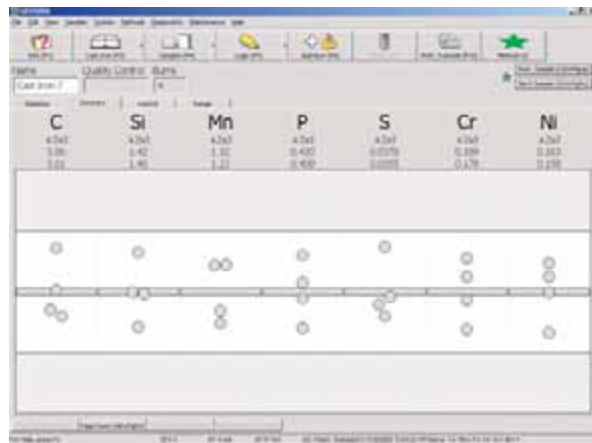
Name
Cast iron 7

Quality Control

Burns

| C | Si | Mn | P | S | Cr | Ni |
|---|---|---|---|---|---|---|
| 4.2sd | 4.2sd | 4.2sd | 4.2sd | 4.2sd | 4.2sd | 4.2sd |
| 3.06 | 1.42 | 1.02 | 0.420 | 0.0078 | 0.189 | 0.163 |
| 3.01 | 1.40 | 1.22 | 0.400 | 0.0055 | 0.178 | 0.158 |